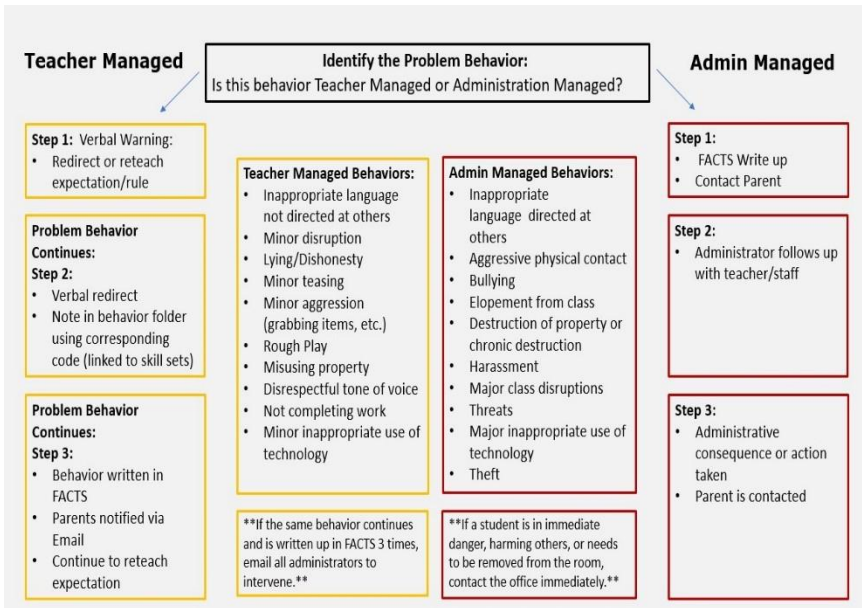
Teacher Managed

Identify the Problem Behavior:
Is this behavior Teacher Managed or Administration Managed?

Admin Managed

Step 1: Verbal Warning:
• Redirect or reteach expectation/rule

Problem Behavior Continues:
Step 2:
• Verbal redirect
• Note in behavior folder using corresponding code (linked to skill sets)

Problem Behavior Continues:
Step 3:
• Behavior written in FACTS
• Parents notified via Email
• Continue to reteach expectation

Teacher Managed Behaviors:
• Inappropriate language not directed at others
• Minor disruption
• Lying/Dishonesty
• Minor teasing
• Minor aggression (grabbing items, etc.)
• Rough Play
• Misusing property
• Disrespectful tone of voice
• Not completing work
• Minor inappropriate use of technology

**If the same behavior continues and is written up in FACTS 3 times, email all administrators to intervene.**

Admin Managed Behaviors:
• Inappropriate language directed at others
• Aggressive physical contact
• Bullying
• Elopement from class
• Destruction of property or chronic destruction
• Harassment
• Major class disruptions
• Threats
• Major inappropriate use of technology
• Theft

**If a student is in immediate danger, harming others, or needs to be removed from the room, contact the office immediately.**

Step 1:
• FACTS Write up
• Contact Parent

Step 2:
• Administrator follows up with teacher/staff

Step 3:
• Administrative consequence or action taken
• Parent is contacted